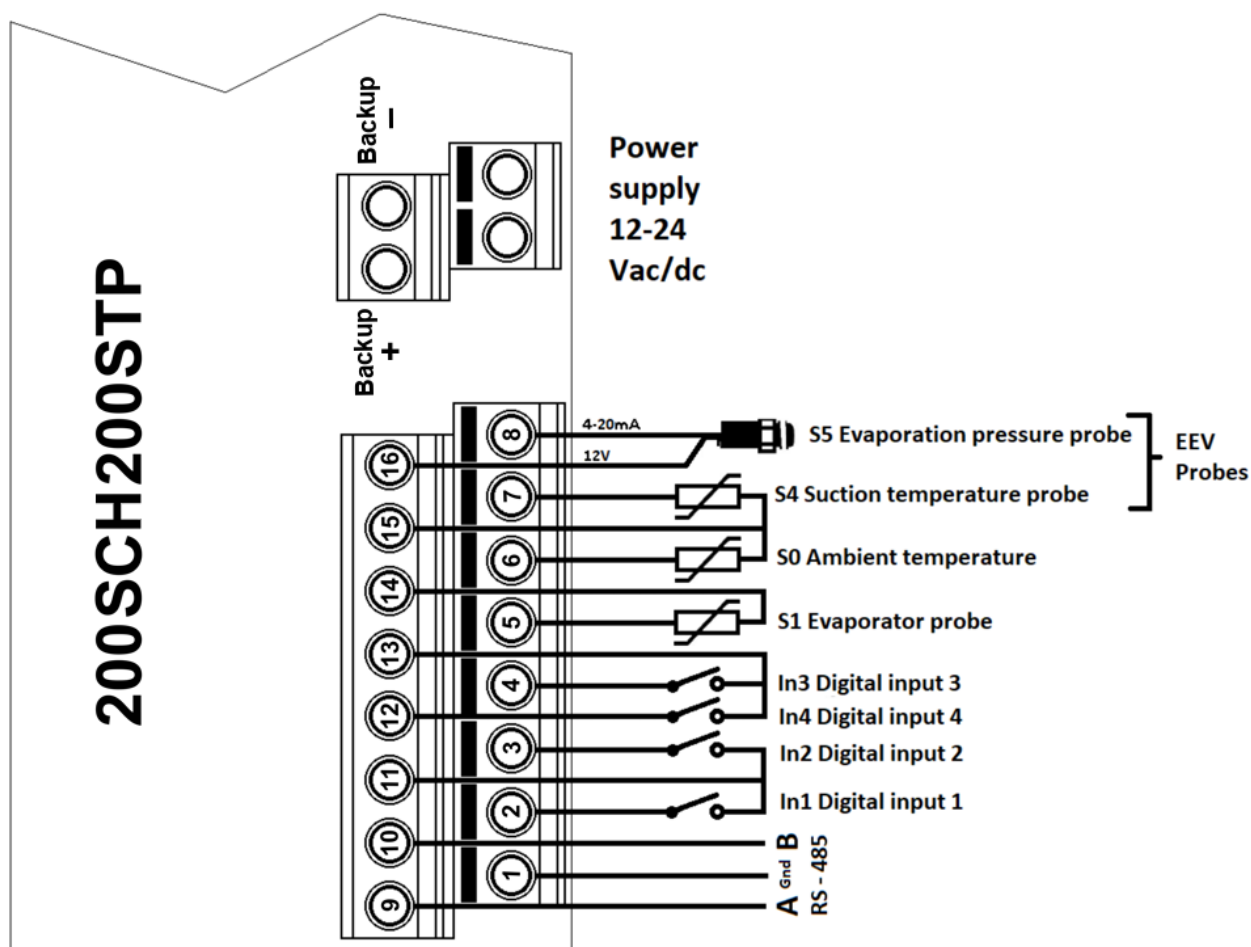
200SCH200STP

Backup –

Backup +

Power supply 12-24 Vac/dc

8
16
7
15
6
14
5
13
4
12
3
11
2
10
1
9

4-20mA

12V

S5 Evaporation pressure probe

S4 Suction temperature probe

EEV Probes

S0 Ambient temperature

S1 Evaporator probe

In3 Digital input 3

In4 Digital input 4

In2 Digital input 2

In1 Digital input 1

B

Gnd

A

RS - 485